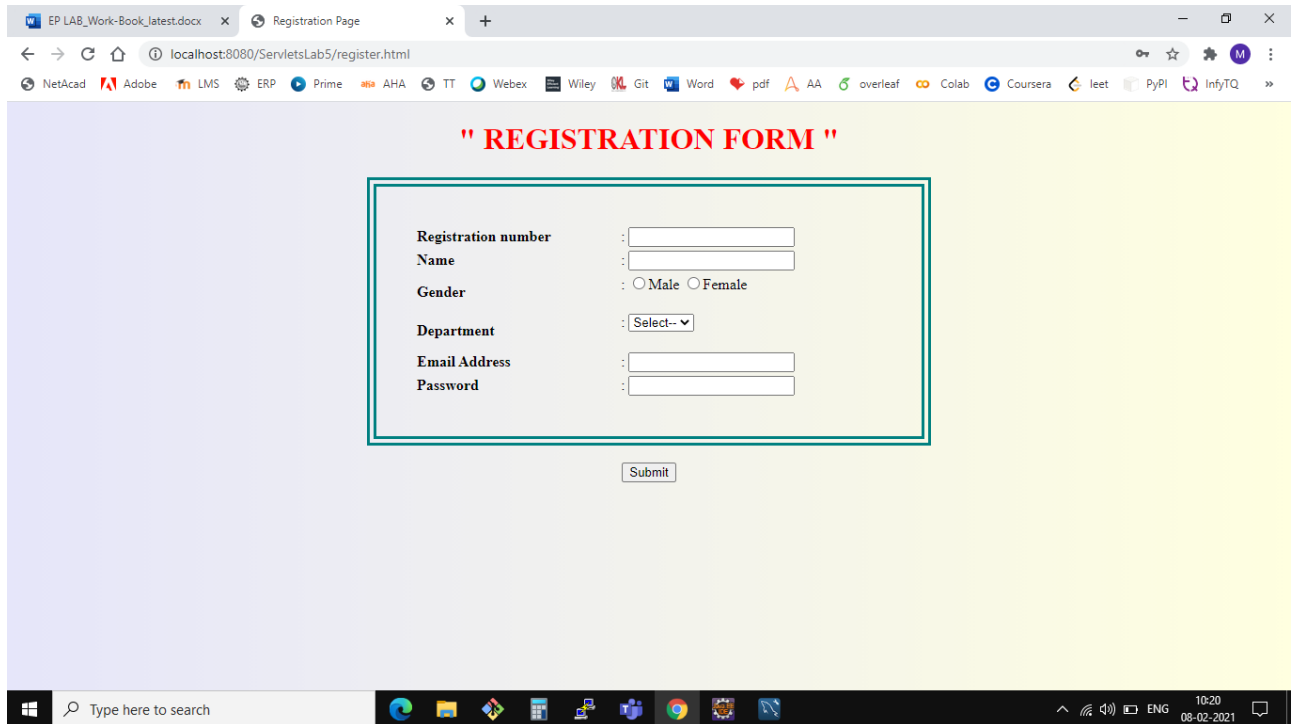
EP LAB_Work-Book_latest.docx ×
Registration Page ×
+

localhost:8080/ServletsLab5/register.html

M

NetAcad Adobe LMS ERP Prime AHA TT Webex Wiley Git Word pdf AA overleaf Colab Coursera leet PyPI InfyTQ »

" REGISTRATION FORM "

| | |
|---|---|
| Registration number | : |
| Name | : |
| Gender | : Male Female |
| Department | : Select-- |
| Email Address | : |
| Password | : |

Submit

Type here to search

ENG 10:20 08-02-2021